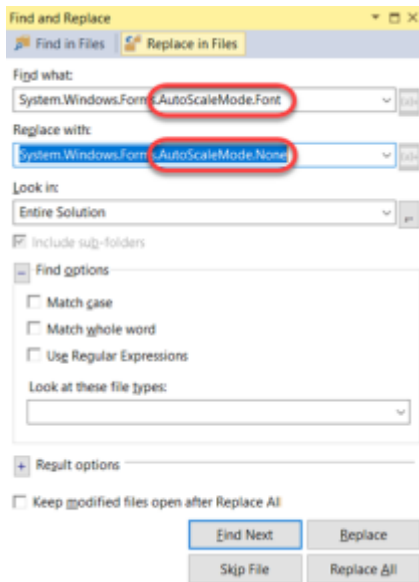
Find and Replace

Find in Files

Replace in Files

Find what:

System.Windows.Forms.AutoScaleMode.Font

Replace with:

System.Windows.Forms.AutoScaleMode.None

Look in:

Entire Solution

Include sub-folders

Find options

Match case

Match whole word

Use Regular Expressions

Look at these file types:

Result options

Keep modified files open after Replace All

Find Next

Replace

Skip File

Replace All